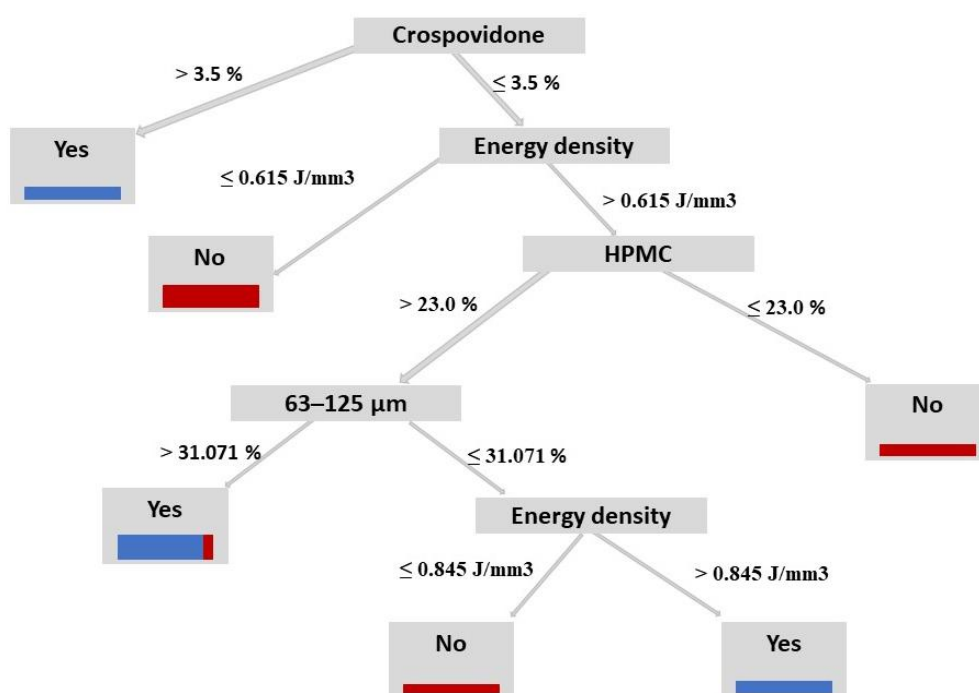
Crospovidone

> 3.5 %

≤ 3.5 %

Yes

Energy density

≤ 0.615 J/mm3

> 0.615 J/mm3

No

HPMC

> 23.0 %

≤ 23.0 %

63–125 µm

No

> 31.071 %

≤ 31.071 %

Yes

Energy density

≤ 0.845 J/mm3

> 0.845 J/mm3

No

Yes